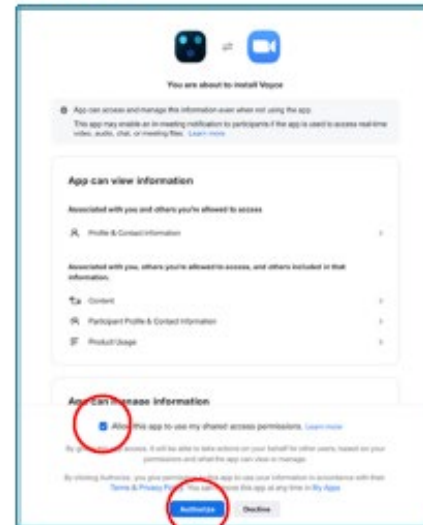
You are about to install Voyce

App can access and manage this information even when not using the app.
This app may enable an in-meeting notification to participants if the app is used to access real-time video, audio, chat, or meeting files. Learn more

App can view information

Associated with you and others you're allowed to access

Profile & Contact Information

Associated with you, others you're allowed to access, and others included in that information.

Content

Participant Profile & Contact Information

Product Usage

App can manage information

Allow this app to use my shared access permissions. Learn more

By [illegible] access, it will be able to take actions on your behalf for other users, based on your permissions and what the app can view or manage.

By clicking Authorize, you give permission to this app to use your information in accordance with their Terms & Privacy Policy. You can remove this app at any time in My Apps

Authorize Decline